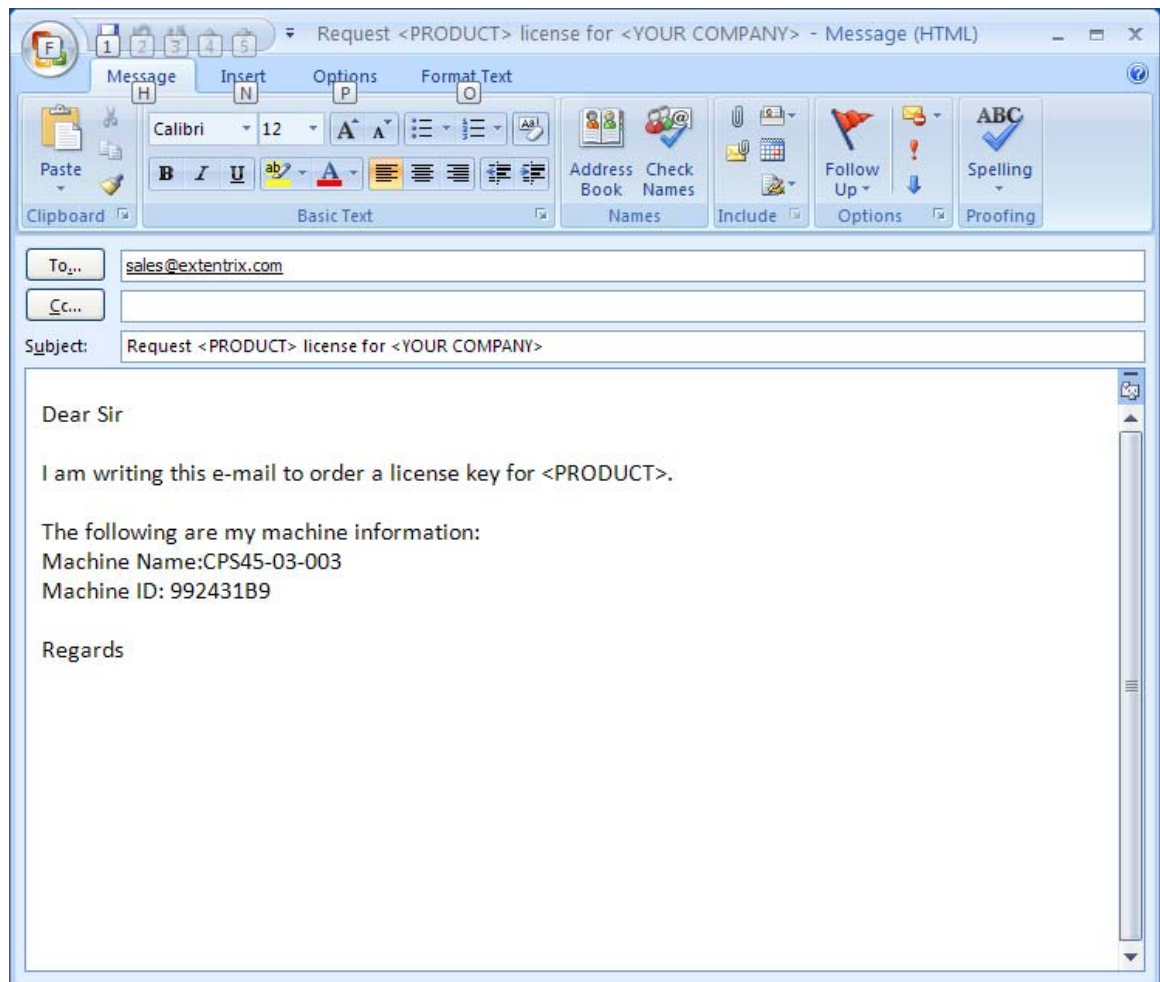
F 1 2 3 4 5 Request <PRODUCT> license for <YOUR COMPANY> - Message (HTML)

Message H Insert N Options P Format Text O

Paste
Clipboard

Calibri 12
B I U
Basic Text

Address Book Check Names
Names

Include

Follow Up
Options

ABC
Spelling
Proofing

To... sales@extentrix.com
Cc...
Subject: Request <PRODUCT> license for <YOUR COMPANY>

Dear Sir

I am writing this e-mail to order a license key for <PRODUCT>.

The following are my machine information:
Machine Name:CPS45-03-003
Machine ID: 992431B9

Regards